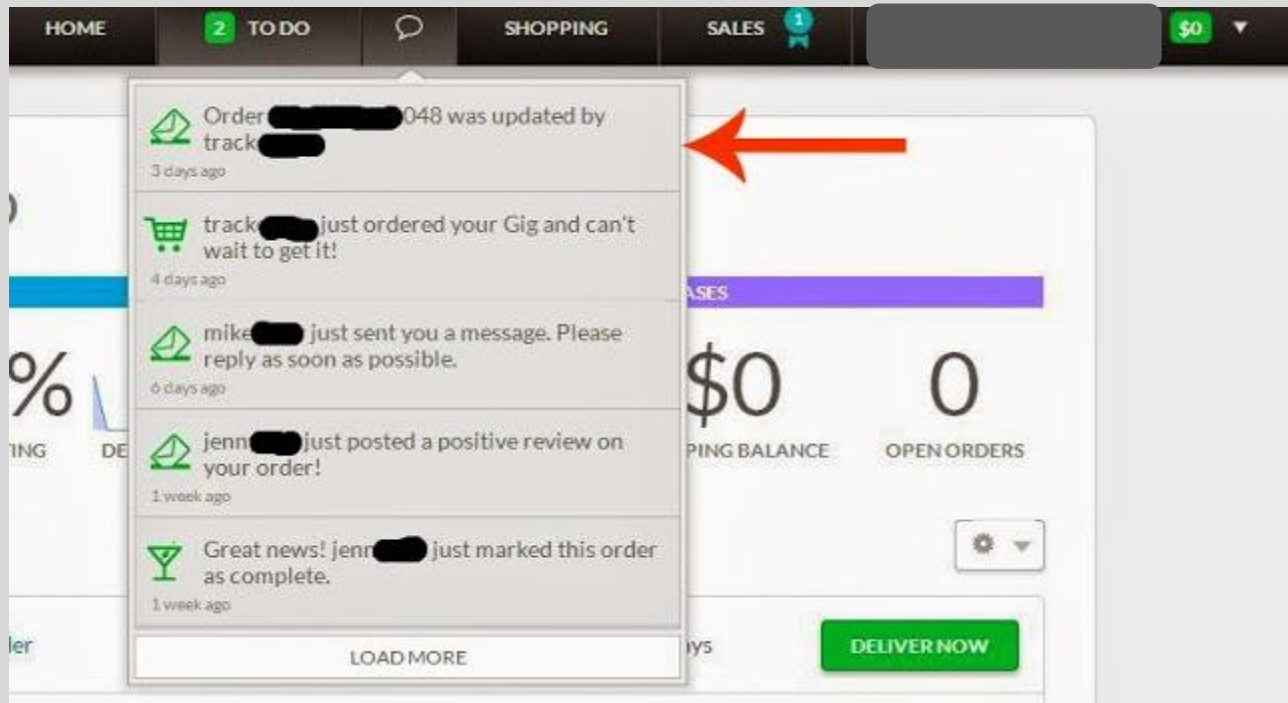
HOME 2 TO DO SHOPPING SALES 1 $0

Order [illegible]048 was updated by track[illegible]
3 days ago

track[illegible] just ordered your Gig and can't wait to get it!
4 days ago

mike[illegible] just sent you a message. Please reply as soon as possible.
6 days ago

jenn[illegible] just posted a positive review on your order!
1 week ago

Great news! jenn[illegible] just marked this order as complete.
1 week ago

LOAD MORE

)

ASES

%

$0

0

TING

DE

PING BALANCE

OPEN ORDERS

ler

ays

DELIVER NOW